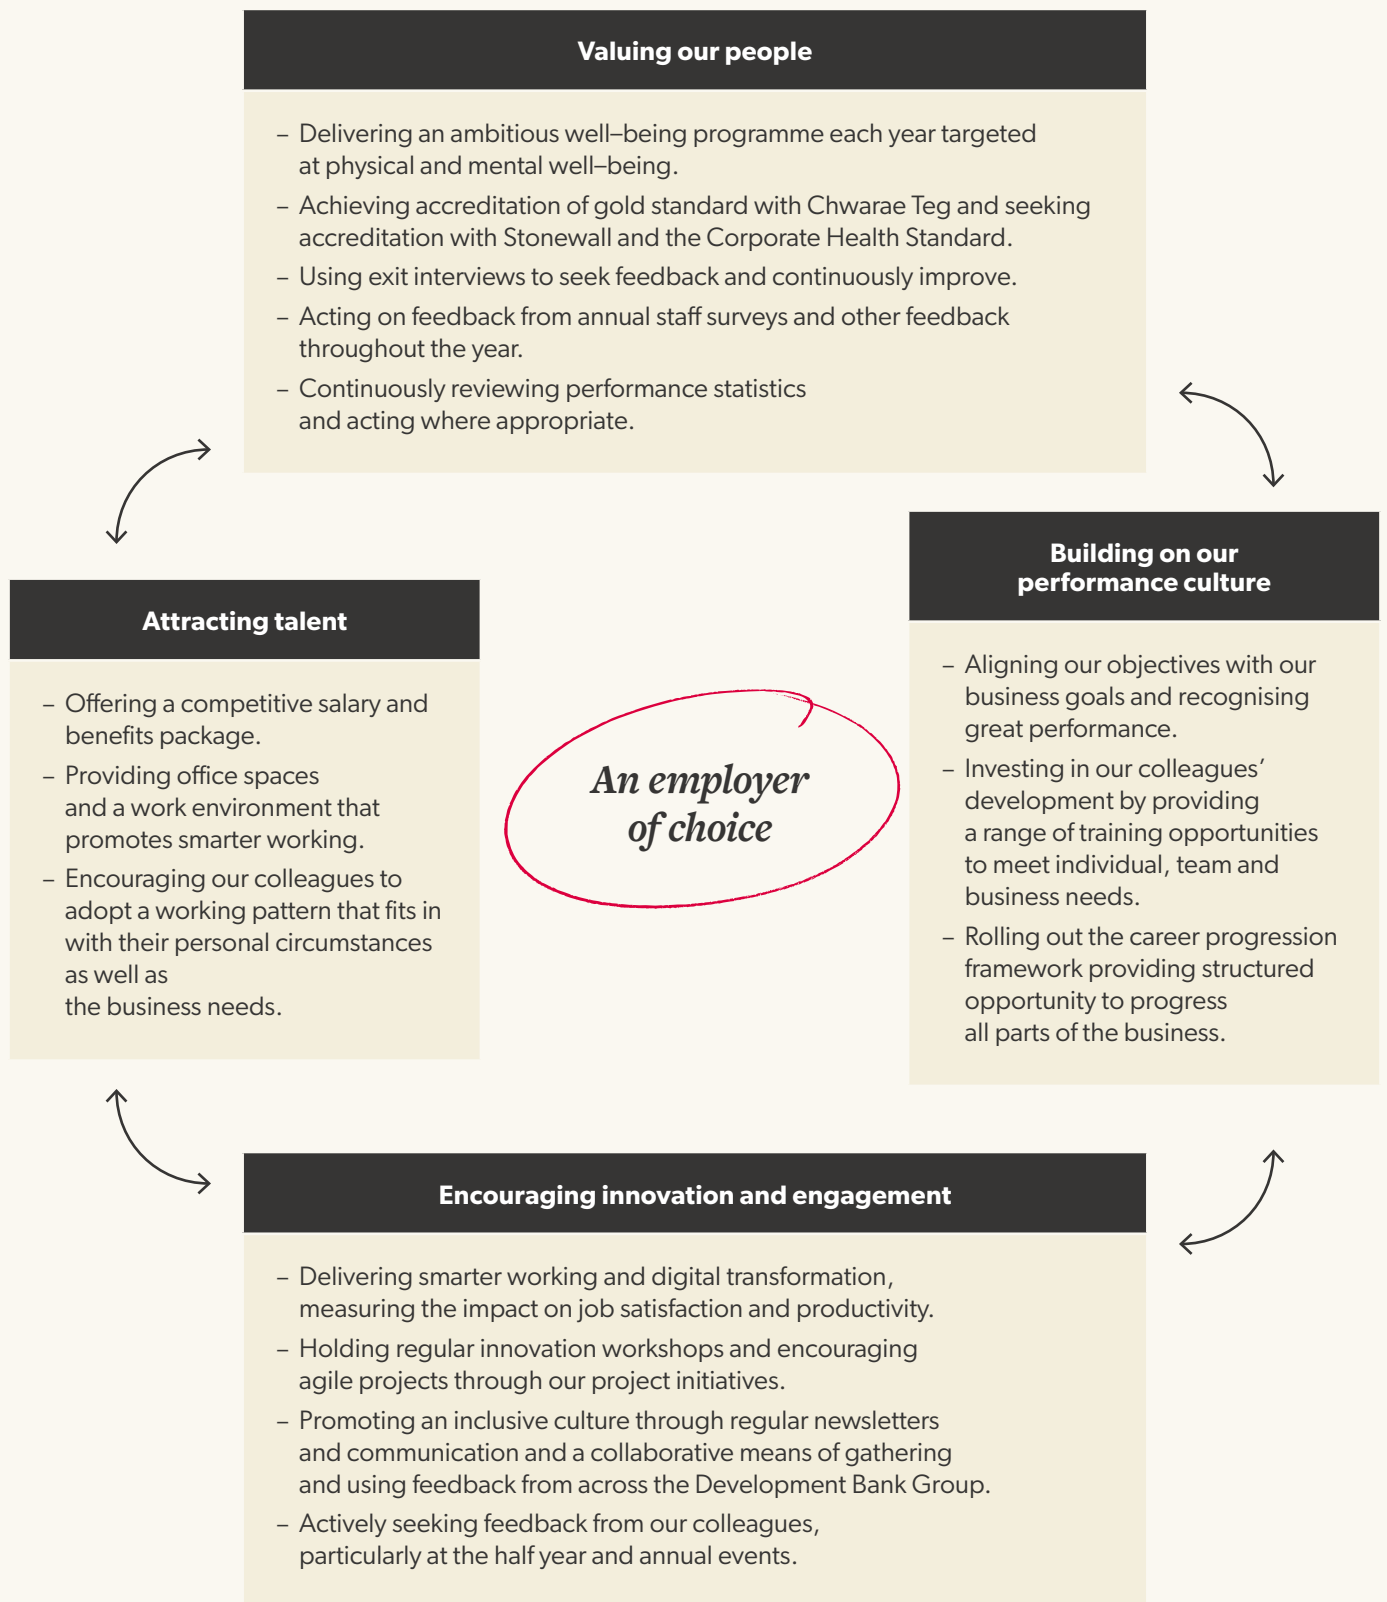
Valuing our people

– Delivering an ambitious well–being programme each year targeted at physical and mental well–being.
– Achieving accreditation of gold standard with Chwarae Teg and seeking accreditation with Stonewall and the Corporate Health Standard.
– Using exit interviews to seek feedback and continuously improve.
– Acting on feedback from annual staff surveys and other feedback throughout the year.
– Continuously reviewing performance statistics and acting where appropriate.

Attracting talent

– Offering a competitive salary and benefits package.
– Providing office spaces and a work environment that promotes smarter working.
– Encouraging our colleagues to adopt a working pattern that fits in with their personal circumstances as well as the business needs.

An employer of choice

Building on our performance culture

– Aligning our objectives with our business goals and recognising great performance.
– Investing in our colleagues' development by providing a range of training opportunities to meet individual, team and business needs.
– Rolling out the career progression framework providing structured opportunity to progress all parts of the business.

Encouraging innovation and engagement

– Delivering smarter working and digital transformation, measuring the impact on job satisfaction and productivity.
– Holding regular innovation workshops and encouraging agile projects through our project initiatives.
– Promoting an inclusive culture through regular newsletters and communication and a collaborative means of gathering and using feedback from across the Development Bank Group.
– Actively seeking feedback from our colleagues, particularly at the half year and annual events.